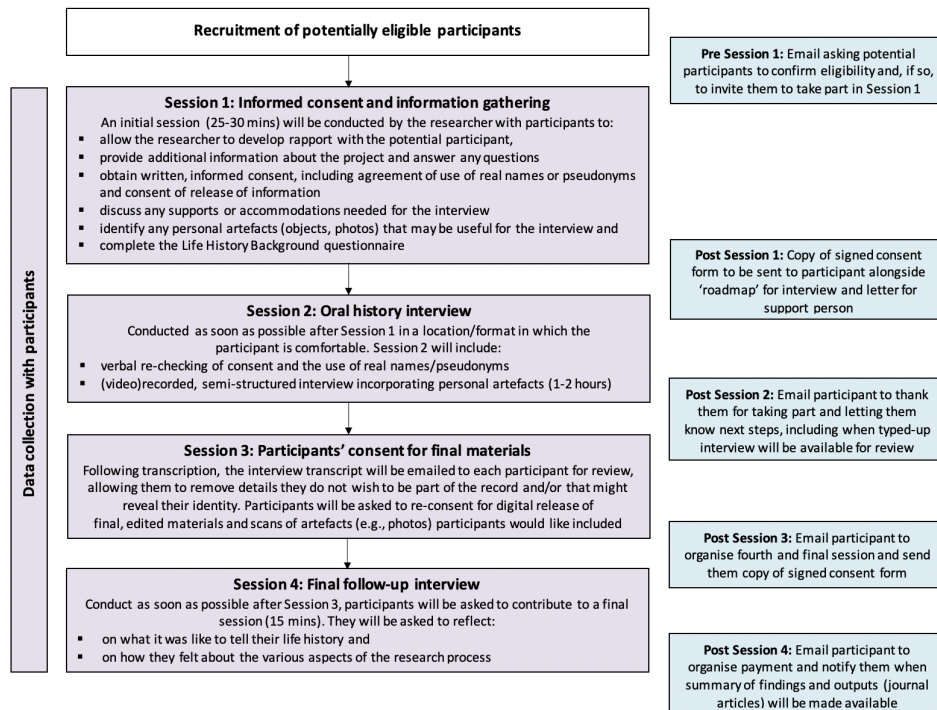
Recruitment of potentially eligible participants

Data collection with participants

Session 1: Informed consent and information gathering

An initial session (25-30 mins) will be conducted by the researcher with participants to:

- allow the researcher to develop rapport with the potential participant,
- provide additional information about the project and answer any questions
- obtain written, informed consent, including agreement of use of real names or pseudonyms and consent of release of information
- discuss any supports or accommodations needed for the interview
- identify any personal artefacts (objects, photos) that may be useful for the interview and
- complete the Life History Background questionnaire

Session 2: Oral history interview

Conducted as soon as possible after Session 1 in a location/format in which the participant is comfortable. Session 2 will include:

- verbal re-checking of consent and the use of real names/pseudonyms
- (video)recorded, semi-structured interview incorporating personal artefacts (1-2 hours)

Session 3: Participants' consent for final materials

Following transcription, the interview transcript will be emailed to each participant for review, allowing them to remove details they do not wish to be part of the record and/or that might reveal their identity. Participants will be asked to re-consent for digital release of final, edited materials and scans of artefacts (e.g., photos) participants would like included

Session 4: Final follow-up interview

Conduct as soon as possible after Session 3, participants will be asked to contribute to a final session (15 mins). They will be asked to reflect:

- on what it was like to tell their life history and
- on how they felt about the various aspects of the research process

Pre Session 1: Email asking potential participants to confirm eligibility and, if so, to invite them to take part in Session 1

Post Session 1: Copy of signed consent form to be sent to participant alongside 'roadmap' for interview and letter for support person

Post Session 2: Email participant to thank them for taking part and letting them know next steps, including when typed-up interview will be available for review

Post Session 3: Email participant to organise fourth and final session and send them copy of signed consent form

Post Session 4: Email participant to organise payment and notify them when summary of findings and outputs (journal articles) will be made available